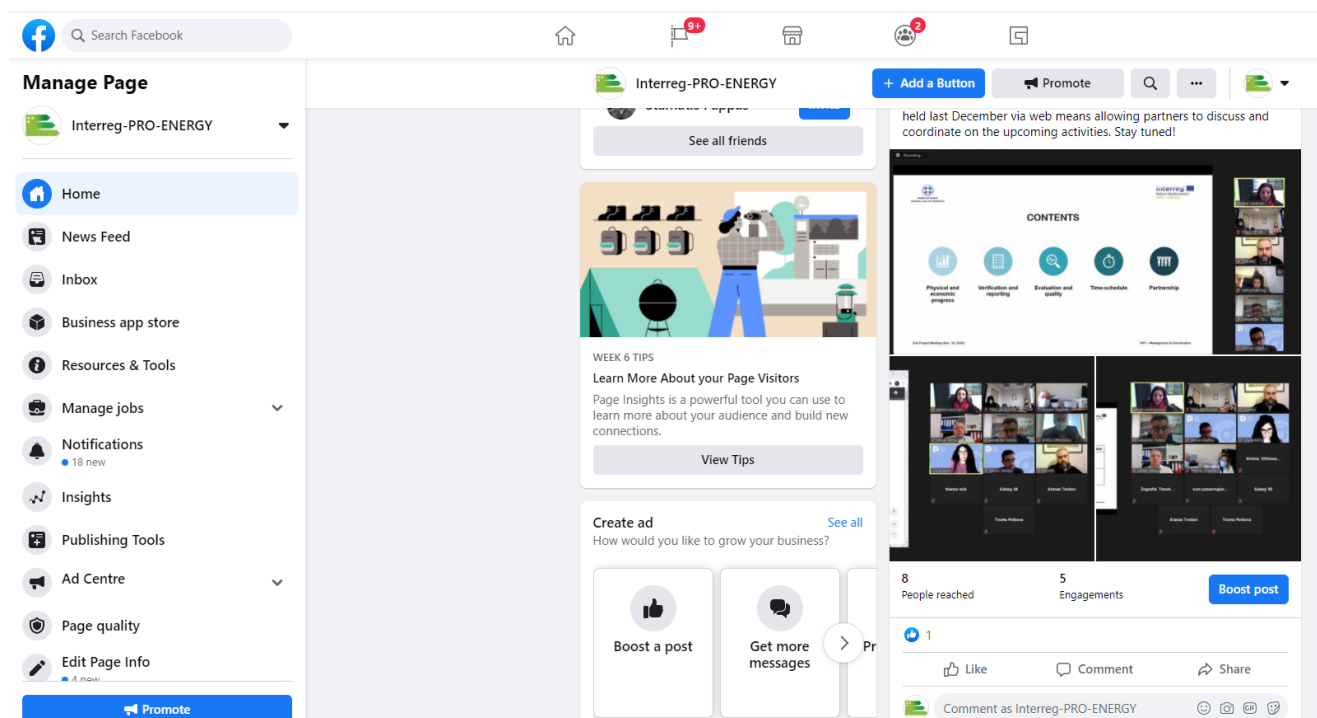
Search Facebook

9+

2

Manage Page

Interreg-PRO-ENERGY

Home

News Feed

Inbox

Business app store

Resources & Tools

Manage jobs

Notifications
18 new

Insights

Publishing Tools

Ad Centre

Page quality

Edit Page Info
4 new

Promote

Interreg-PRO-ENERGY

+ Add a Button

Promote

Stamatis Pappas

See all friends

WEEK 6 TIPS

Learn More About your Page Visitors

Page Insights is a powerful tool you can use to learn more about your audience and build new connections.

View Tips

Create ad

See all

How would you like to grow your business?

Boost a post

Get more messages

Pr

held last December via web means allowing partners to discuss and coordinate on the upcoming activities. Stay tuned!

CONTENTS

Physical and economic progress

Verification and reporting

Evaluation and quality

Time-schedule

Partnership

8
People reached

5
Engagements

Boost post

1

Like

Comment

Share

Comment as Interreg-PRO-ENERGY